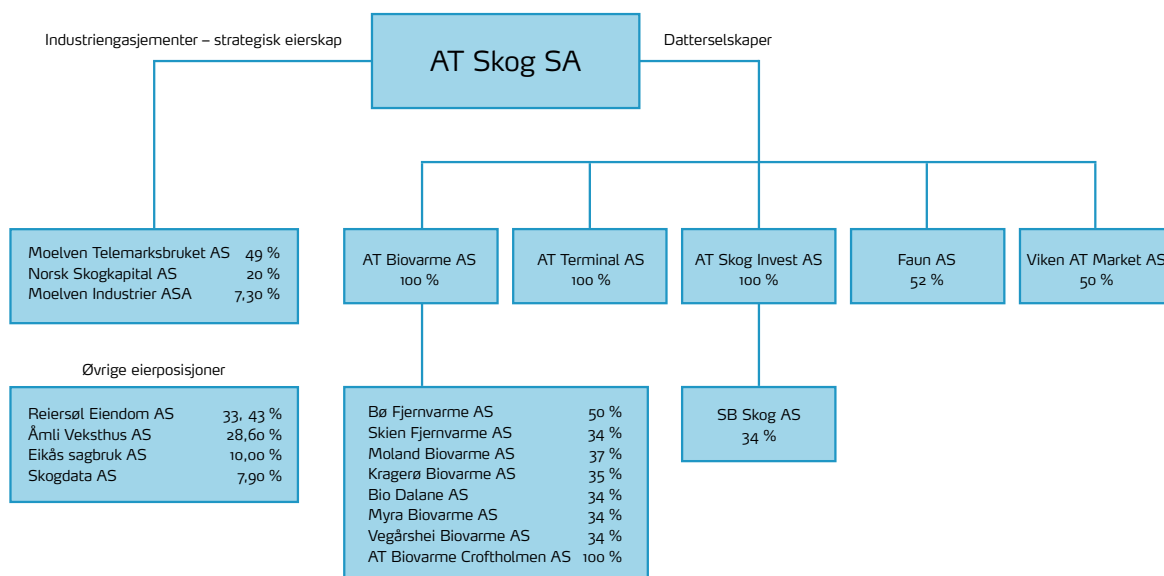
AT Skog SA

Industriengasjementer – strategisk eierskap

Datterselskaper

| Moelven Telemarksbruket AS | 49 % |
|---|---|
| Norsk Skogkapital AS | 20 % |
| Moelven Industrier ASA | 7,30 % |

AT Biovarme AS
100 %

AT Terminal AS
100 %

AT Skog Invest AS
100 %

Faun AS
52 %

Viken AT Market AS
50 %

Øvrige eierposisjoner

| Reiersøl Eiendom AS | 33, 43 % |
|---|---|
| Åmli Veksthus AS | 28,60 % |
| Eikås sagbruk AS | 10,00 % |
| Skogdata AS | 7,90 % |

| Bø Fjernvarme AS | 50 % |
|---|---|
| Skien Fjernvarme AS | 34 % |
| Moland Biovarme AS | 37 % |
| Kragerø Biovarme AS | 35 % |
| Bio Dalane AS | 34 % |
| Myra Biovarme AS | 34 % |
| Vegårshei Biovarme AS | 34 % |
| AT Biovarme Croftholmen AS | 100 % |

SB Skog AS
34 %